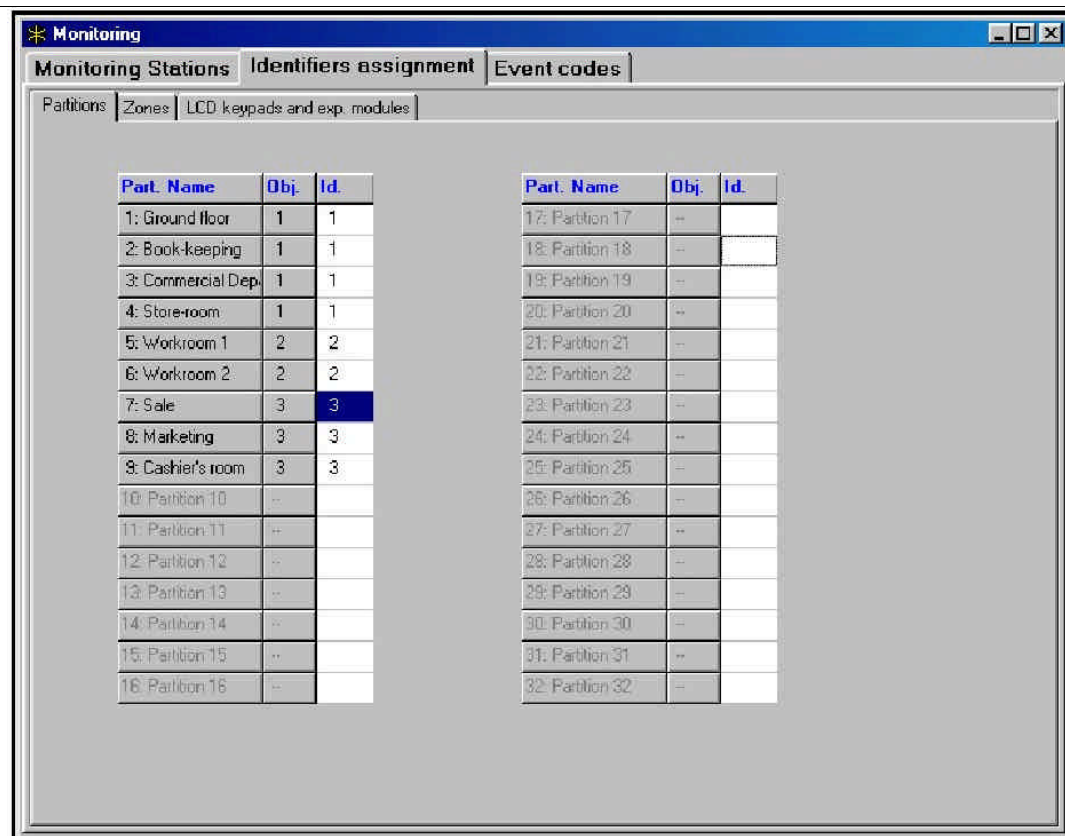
Monitoring

Monitoring Stations | Identifiers assignment | Event codes

Partitions | Zones | LCD keypads and exp. modules

| Part. Name | Obj. | Id. |
|---|---|---|
| 1: Ground floor | 1 | 1 |
| 2: Book-keeping | 1 | 1 |
| 3: Commercial Dep | 1 | 1 |
| 4: Store-room | 1 | 1 |
| 5: Workroom 1 | 2 | 2 |
| 6: Workroom 2 | 2 | 2 |
| 7: Sale | 3 | 3 |
| 8: Marketing | 3 | 3 |
| 9: Cashier's room | 3 | 3 |
| 10: Partition 10 | -- | |
| 11: Partition 11 | -- | |
| 12: Partition 12 | -- | |
| 13: Partition 13 | -- | |
| 14: Partition 14 | -- | |
| 15: Partition 15 | -- | |
| 16: Partition 16 | -- | |

| Part. Name | Obj. | Id. |
|---|---|---|
| 17: Partition 17 | -- | |
| 18: Partition 18 | -- | |
| 19: Partition 19 | -- | |
| 20: Partition 20 | -- | |
| 21: Partition 21 | -- | |
| 22: Partition 22 | -- | |
| 23: Partition 23 | -- | |
| 24: Partition 24 | -- | |
| 25: Partition 25 | -- | |
| 26: Partition 26 | -- | |
| 27: Partition 27 | -- | |
| 28: Partition 28 | -- | |
| 29: Partition 29 | -- | |
| 30: Partition 30 | -- | |
| 31: Partition 31 | -- | |
| 32: Partition 32 | -- | |